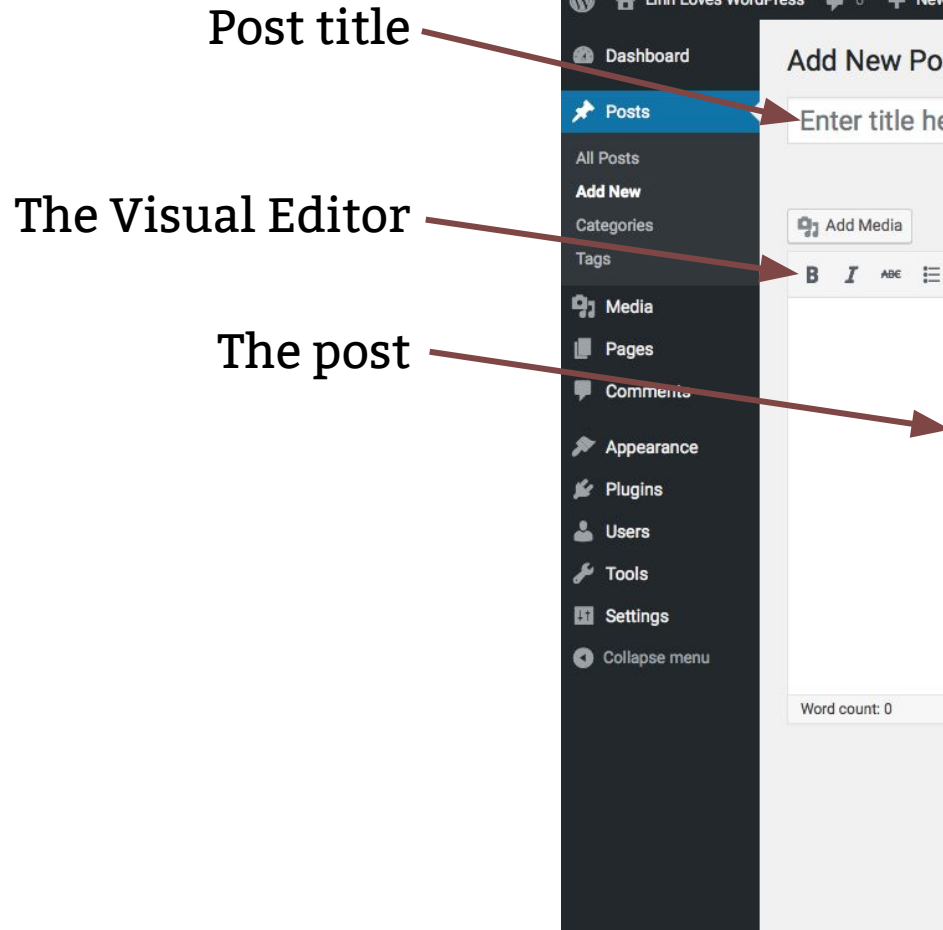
Post title

The Visual Editor

The post

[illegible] Loves WordPress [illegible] New

Dashboard

Posts

All Posts

Add New

Categories

Tags

Media

Pages

Comments

Appearance

Plugins

Users

Tools

Settings

Collapse menu

Add New Po

Enter title he

Add Media

B I ABC

Word count: 0